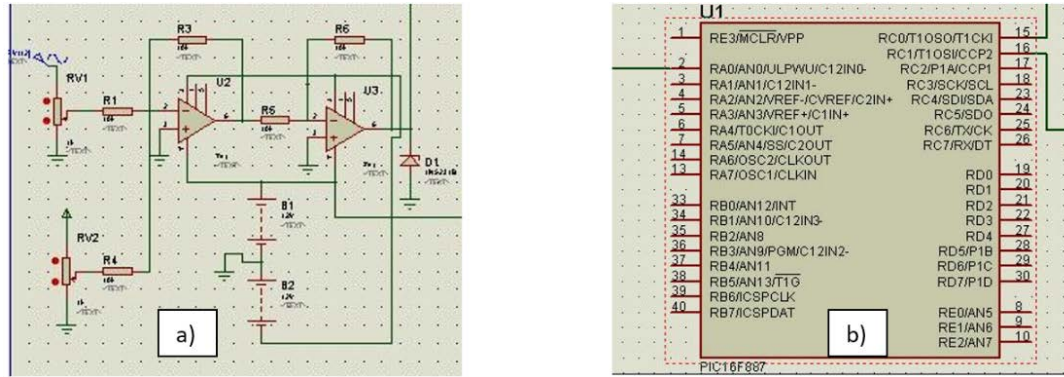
RV1
R1
R3
U2
R5
R6
U3
D1
B1
B2
RV2
R4
a)

U1
1 RE3/$\overline{MCLR}$/VPP
2 RA0/AN0/ULPWU/C12IN0-
3 RA1/AN1/C12IN1-
4 RA2/AN2/VREF-/CVREF/C2IN+
5 RA3/AN3/VREF+/C1IN+
6 RA4/T0CKI/C1OUT
7 RA5/AN4/SS/C2OUT
14 RA6/OSC2/CLKOUT
13 RA7/OSC1/CLKIN
33 RB0/AN12/INT
34 RB1/AN10/C12IN3-
35 RB2/AN8
36 RB3/AN9/PGM/C12IN2-
37 RB4/AN11
38 RB5/AN13/$\overline{T1G}$
39 RB6/ICSPCLK
40 RB7/ICSPDAT
RC0/T1OSO/T1CKI 15
RC1/T1OSI/CCP2 16
RC2/P1A/CCP1 17
RC3/SCK/SCL 18
RC4/SDI/SDA 23
RC5/SDO 24
RC6/TX/CK 25
RC7/RX/DT 26
RD0 19
RD1 20
RD2 21
RD3 22
RD4 27
RD5/P1B 28
RD6/P1C 29
RD7/P1D 30
RE0/AN5 8
RE1/AN6 9
RE2/AN7 10
PIC16F887
b)